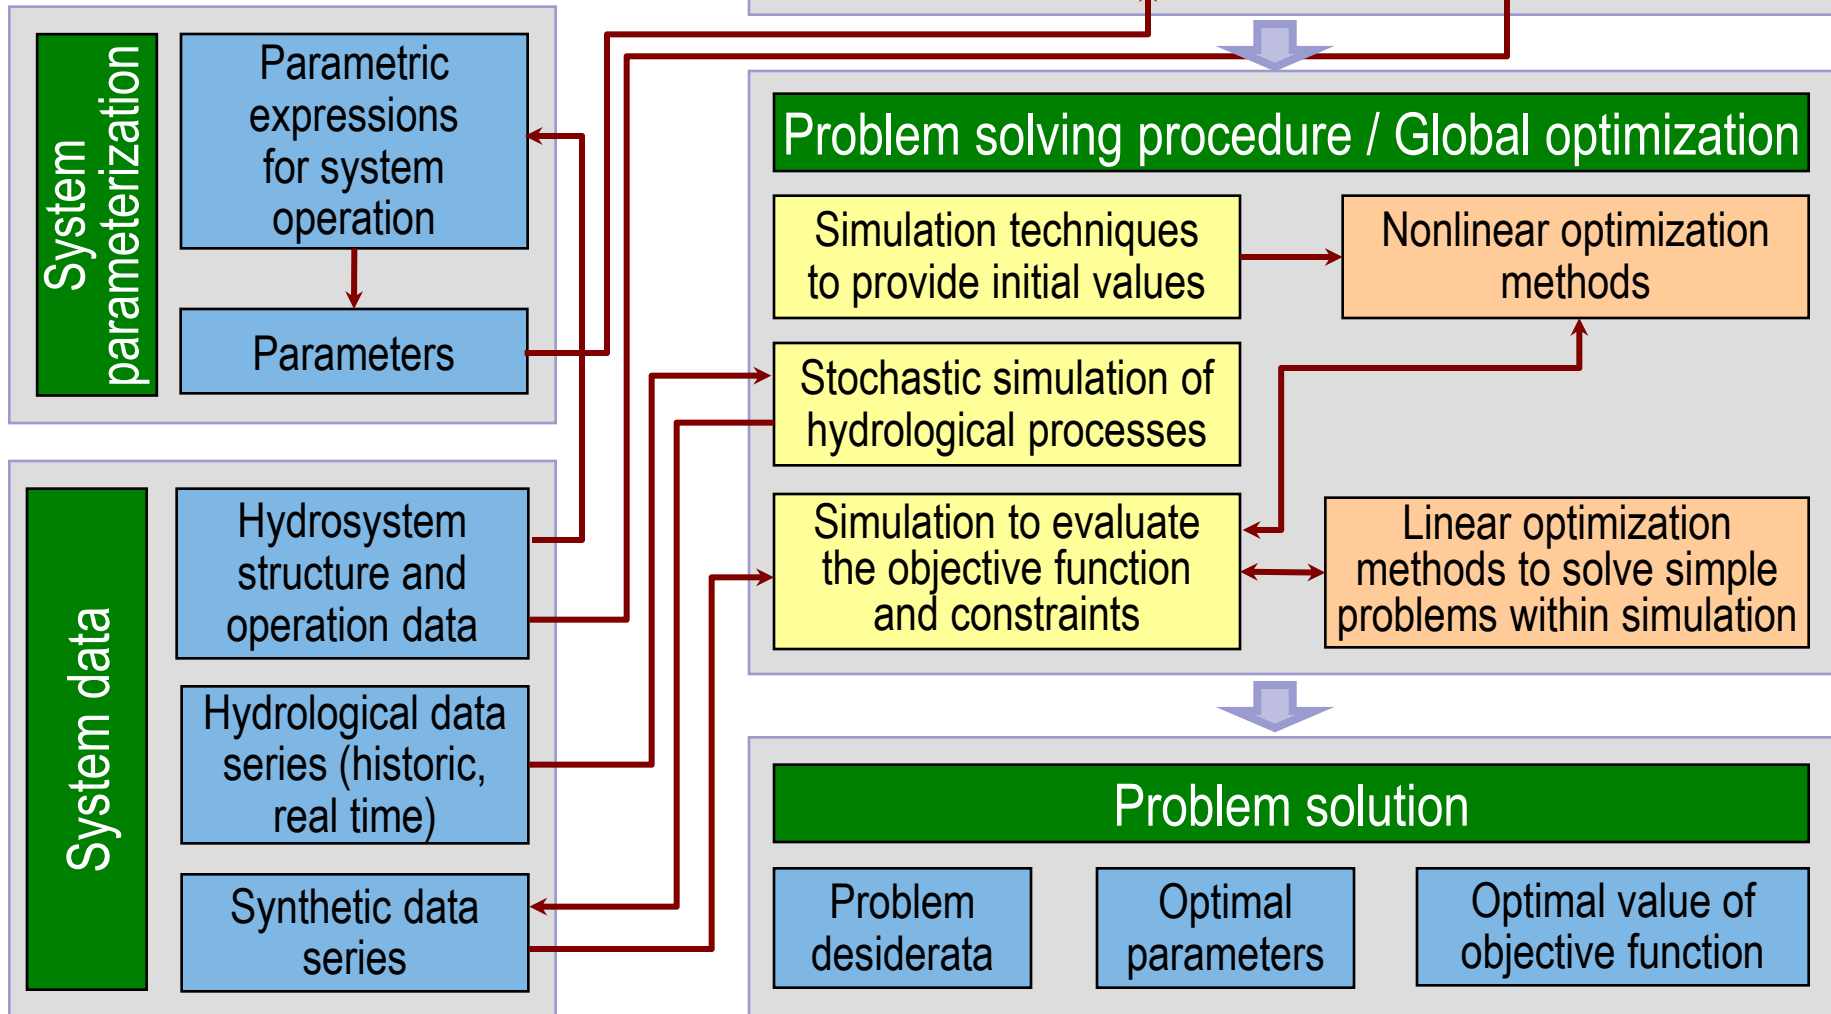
System parameterization

Parametric expressions for system operation

Parameters

Problem solving procedure / Global optimization

Simulation techniques to provide initial values

Nonlinear optimization methods

Stochastic simulation of hydrological processes

Simulation to evaluate the objective function and constraints

Linear optimization methods to solve simple problems within simulation

System data

Hydrosystem structure and operation data

Hydrological data series (historic, real time)

Synthetic data series

Problem solution

Problem desiderata

Optimal parameters

Optimal value of objective function